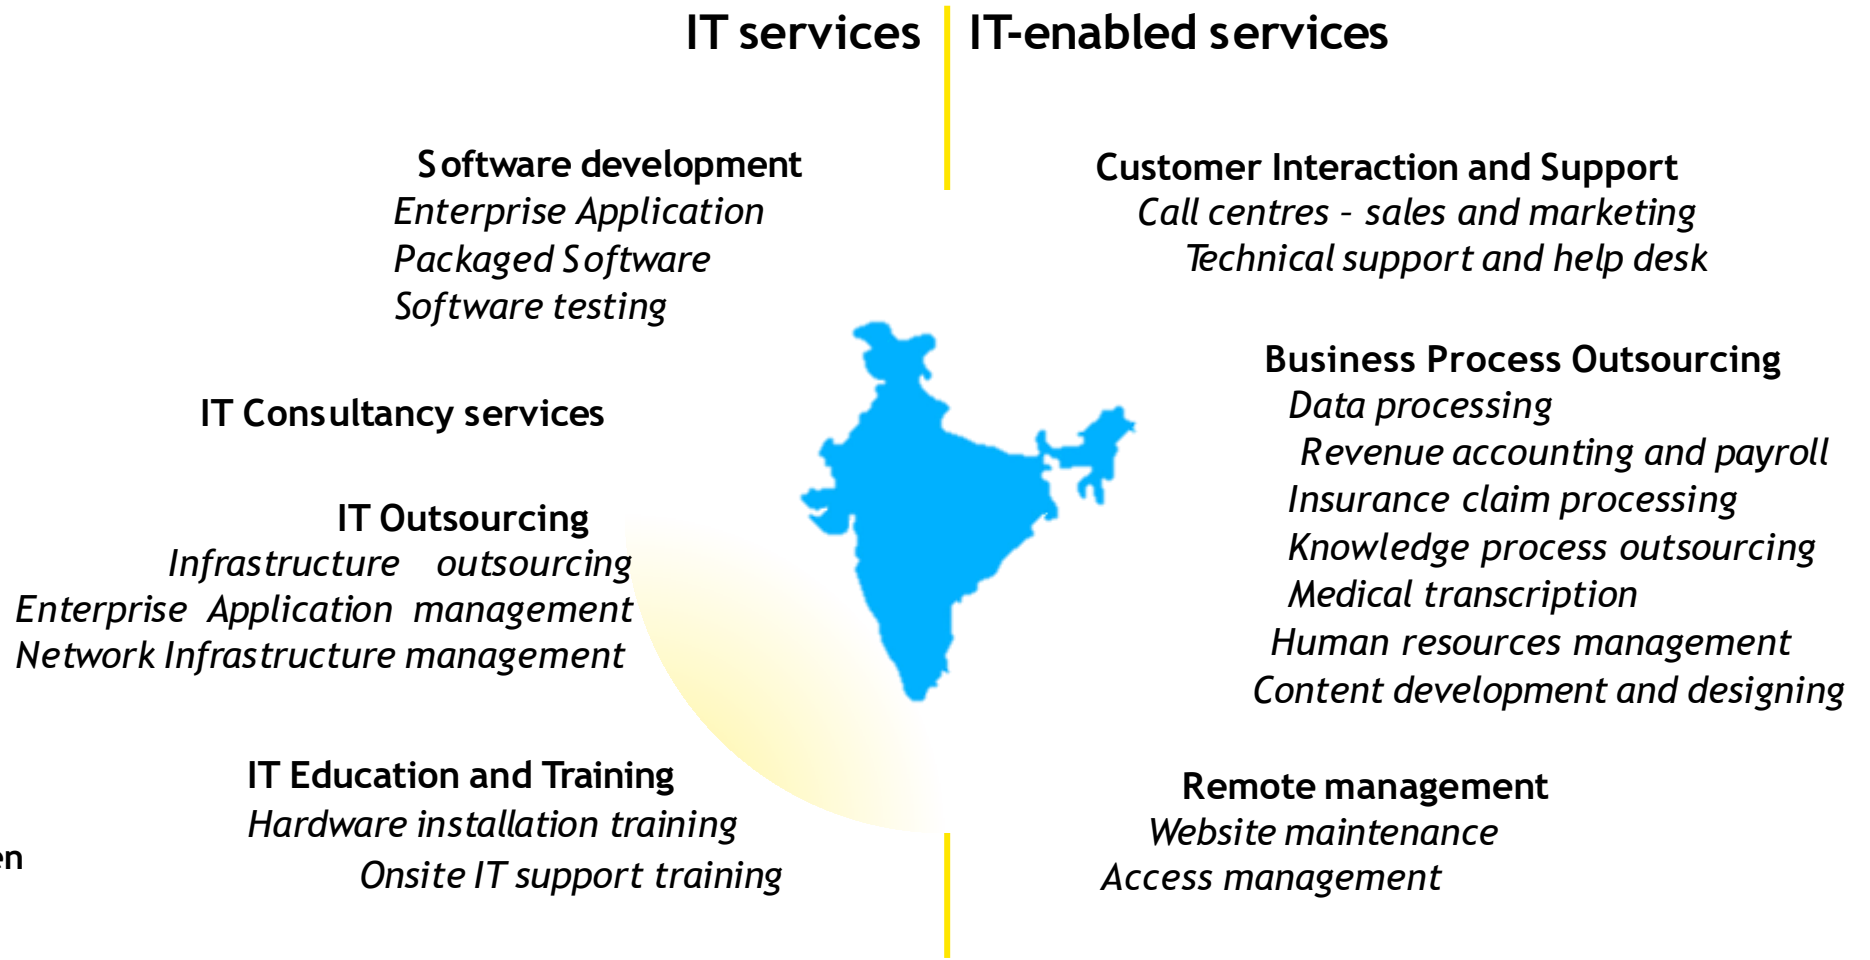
IT services

IT-enabled services

Software development
Enterprise Application
Packaged Software
Software testing

IT Consultancy services

IT Outsourcing
Infrastructure outsourcing
Enterprise Application management
Network Infrastructure management

IT Education and Training
Hardware installation training
Onsite IT support training

en

Customer Interaction and Support
Call centres - sales and marketing
Technical support and help desk

Business Process Outsourcing
Data processing
Revenue accounting and payroll
Insurance claim processing
Knowledge process outsourcing
Medical transcription
Human resources management
Content development and designing

Remote management
Website maintenance
Access management